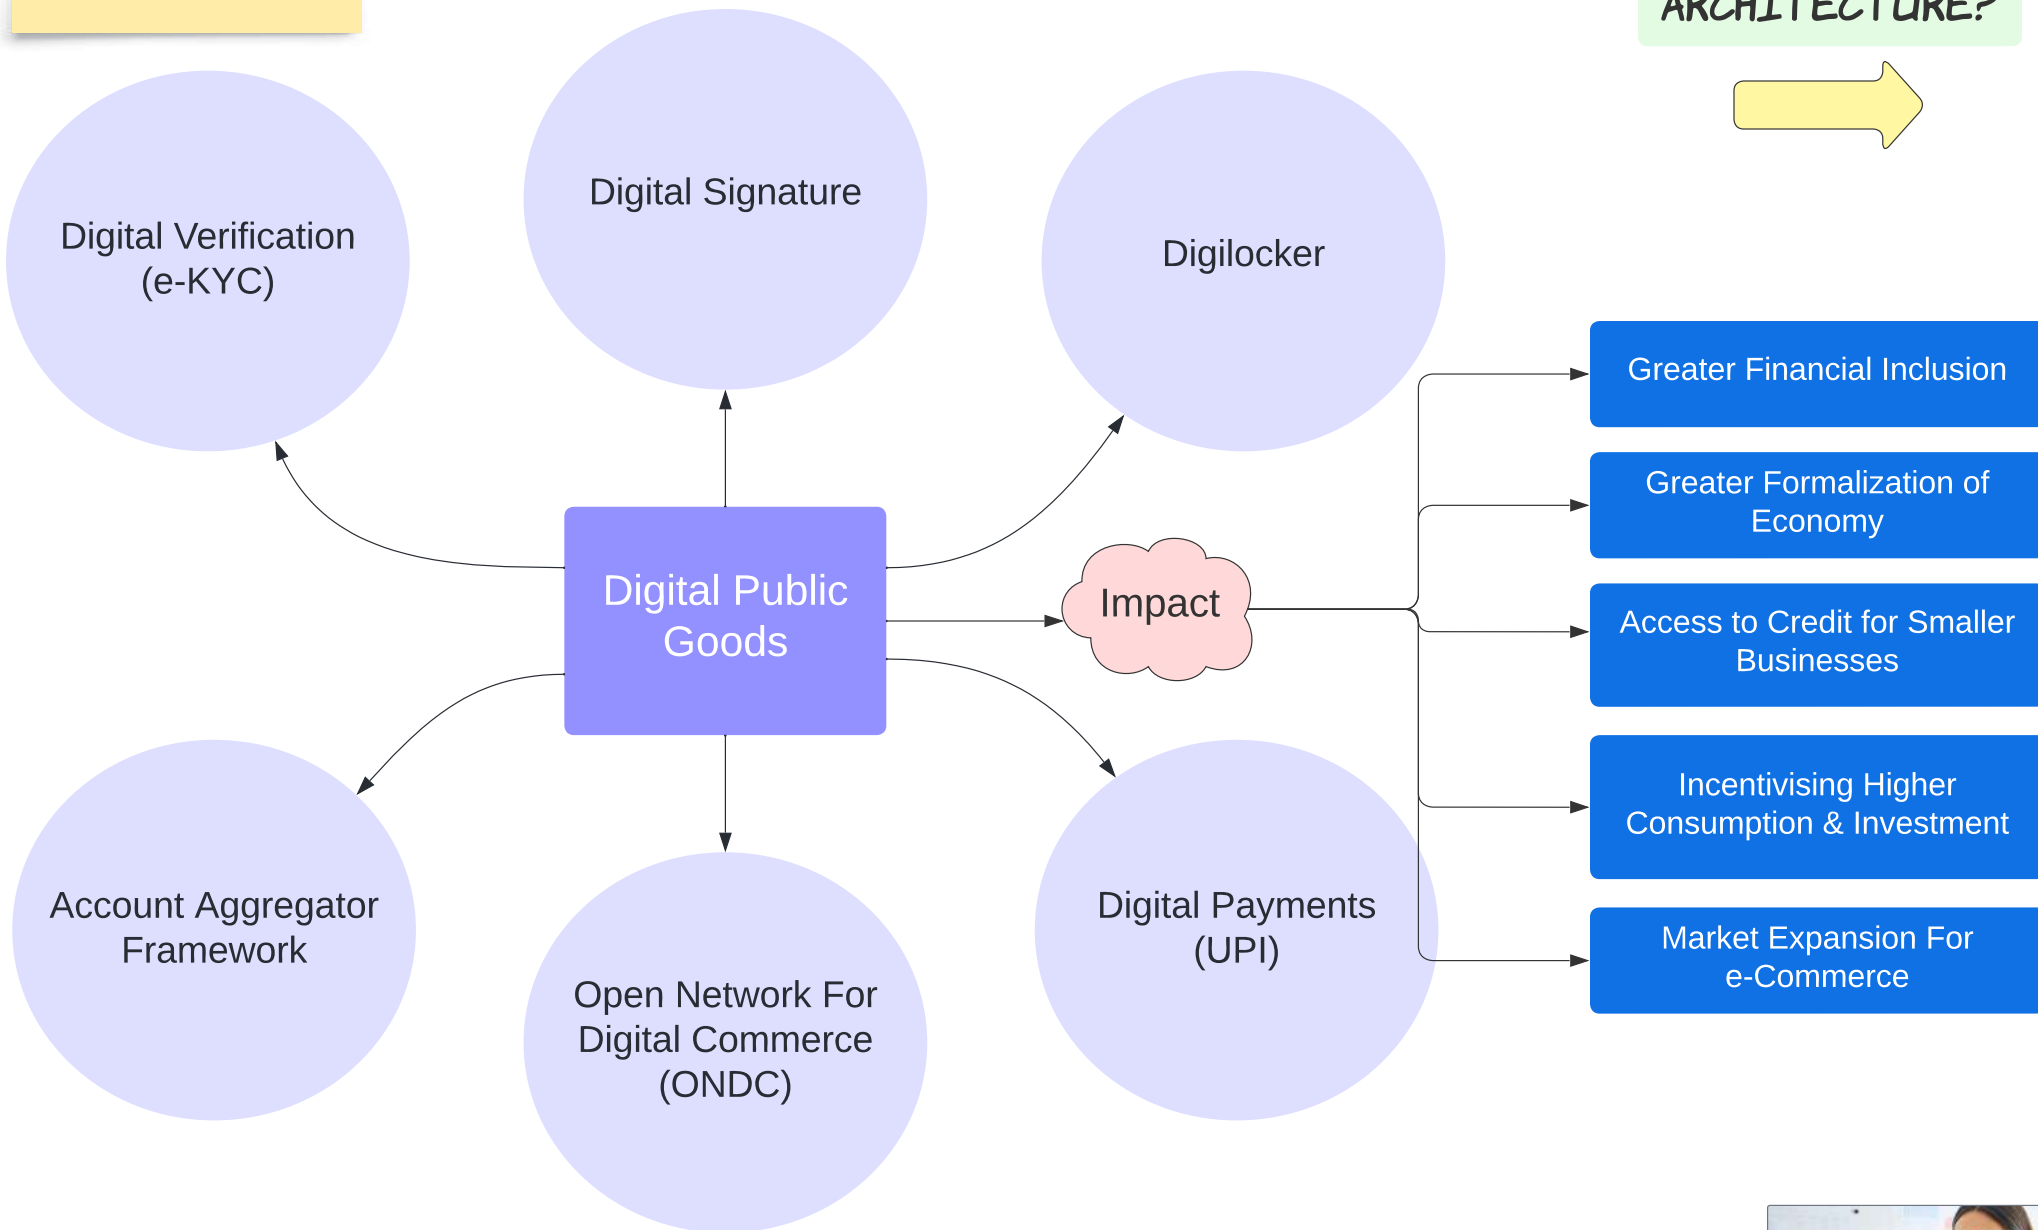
ARCHITECTURE?

Digital Verification (e-KYC)

Digital Signature

Digilocker

Digital Public Goods

Impact

Greater Financial Inclusion

Greater Formalization of Economy

Access to Credit for Smaller Businesses

Incentivising Higher Consumption & Investment

Market Expansion For e-Commerce

Account Aggregator Framework

Open Network For Digital Commerce (ONDC)

Digital Payments (UPI)